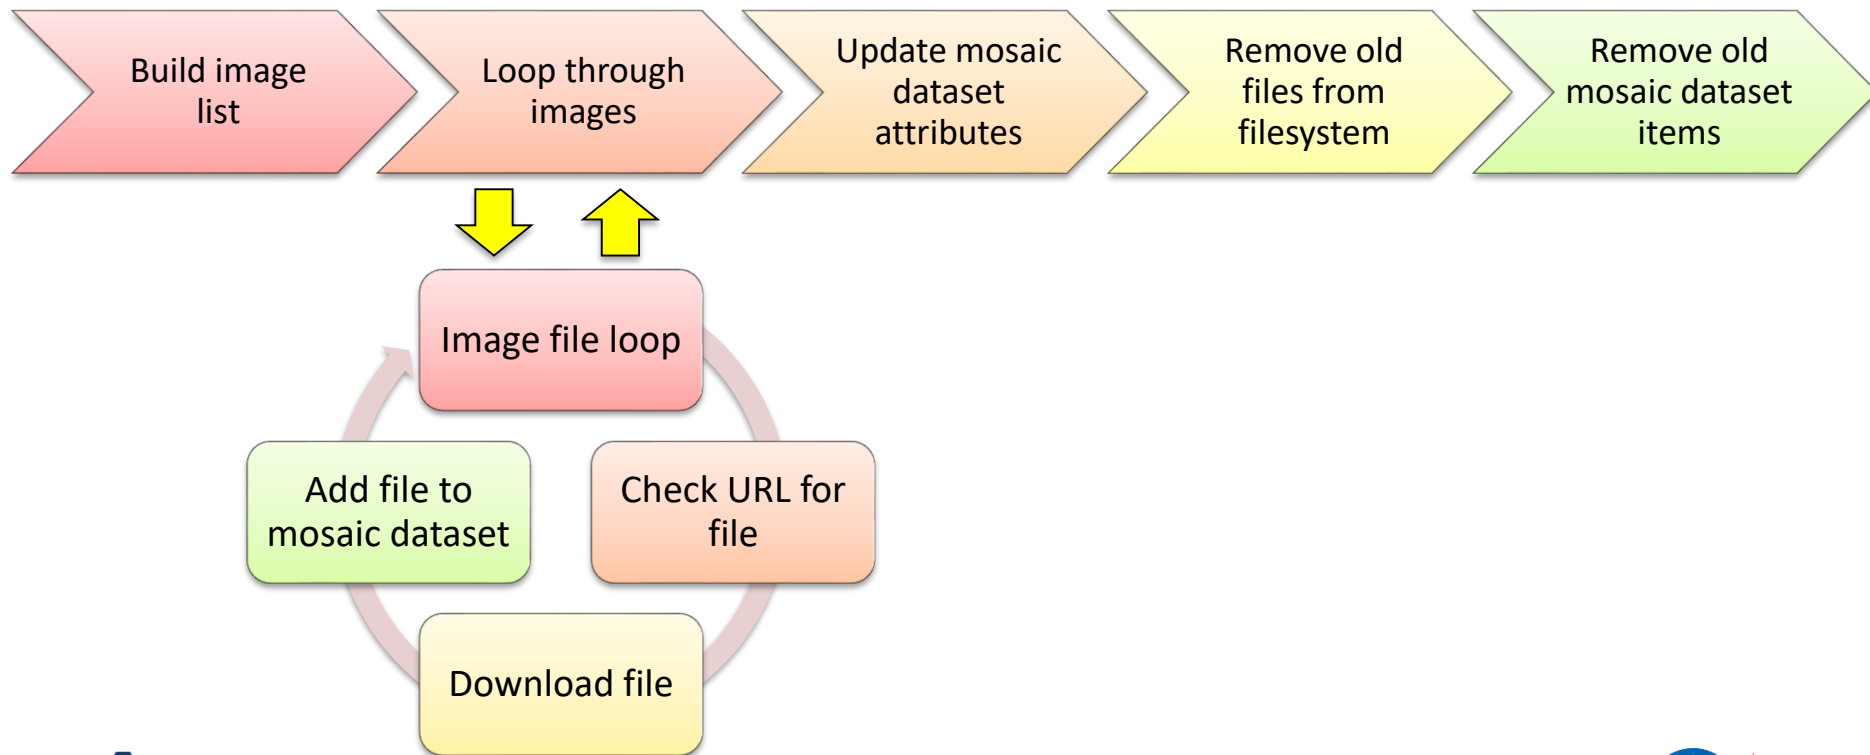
Build image list

Loop through images

Update mosaic dataset attributes

Remove old files from filesystem

Remove old mosaic dataset items

Image file loop

Check URL for file

Download file

Add file to mosaic dataset